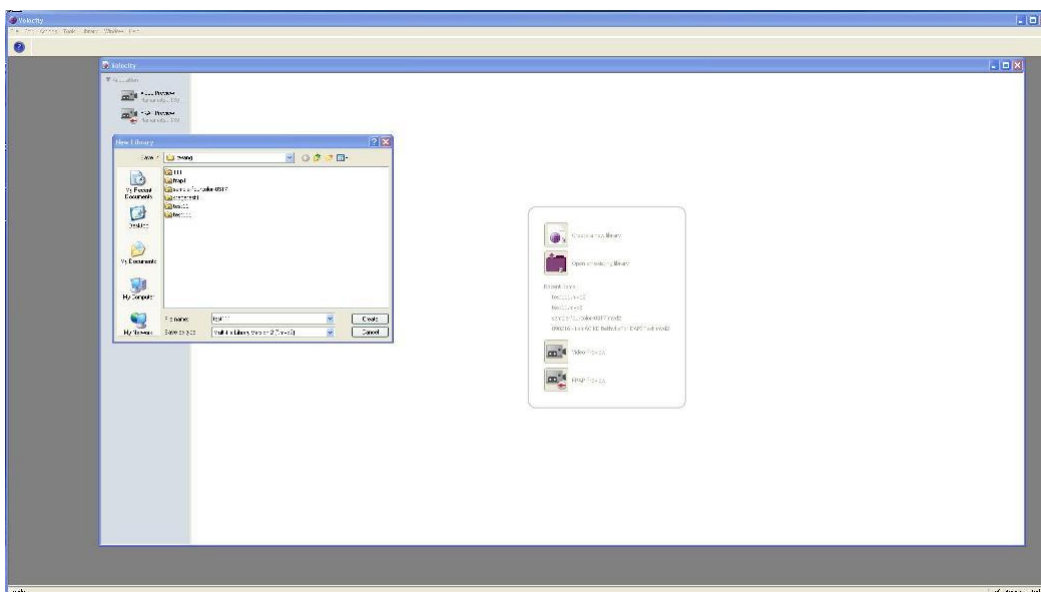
Velocity

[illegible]

Velocity

New Library

Save in: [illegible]

111

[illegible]

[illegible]

My Recent Documents

Desktop

My Documents

My Computer

My Network

File name: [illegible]

Save as type: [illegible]

Create

Cancel

Open existing library

Video Preview

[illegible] Preview